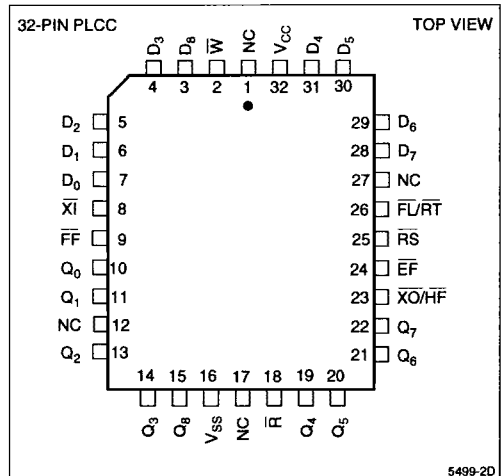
32-PIN PLCC

TOP VIEW

$D_3$ $D_8$ $\overline{W}$ NC $V_{CC}$ $D_4$ $D_5$

4 3 2 1 32 31 30

$D_2$ 5

$D_1$ 6

$D_0$ 7

$\overline{XI}$ 8

$\overline{FF}$ 9

$Q_0$ 10

$Q_1$ 11

NC 12

$Q_2$ 13

29 $D_6$

28 $D_7$

27 NC

26 $\overline{FL}/\overline{RT}$

25 $\overline{RS}$

24 $\overline{EF}$

23 $\overline{XO}/\overline{HF}$

22 $Q_7$

21 $Q_6$

14 15 16 17 18 19 20

$Q_3$ $Q_8$ $V_{SS}$ NC $\overline{R}$ $Q_4$ $Q_5$

5499-2D